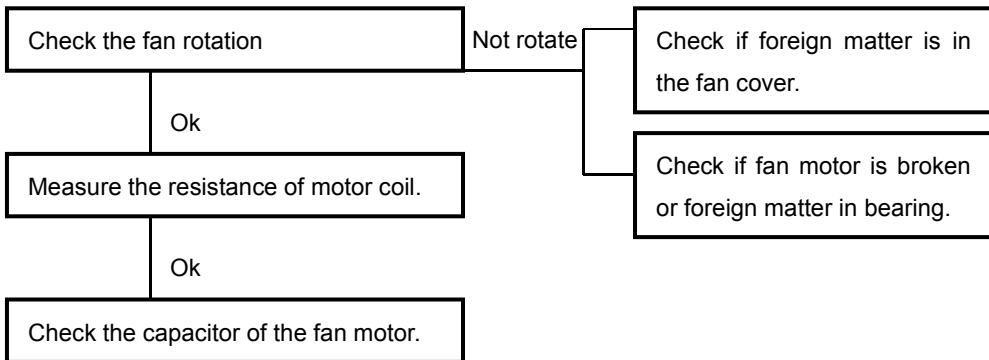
Check the fan rotation

Not rotate

Check if foreign matter is in the fan cover.

Check if fan motor is broken or foreign matter in bearing.

Ok

Measure the resistance of motor coil.

Ok

Check the capacitor of the fan motor.